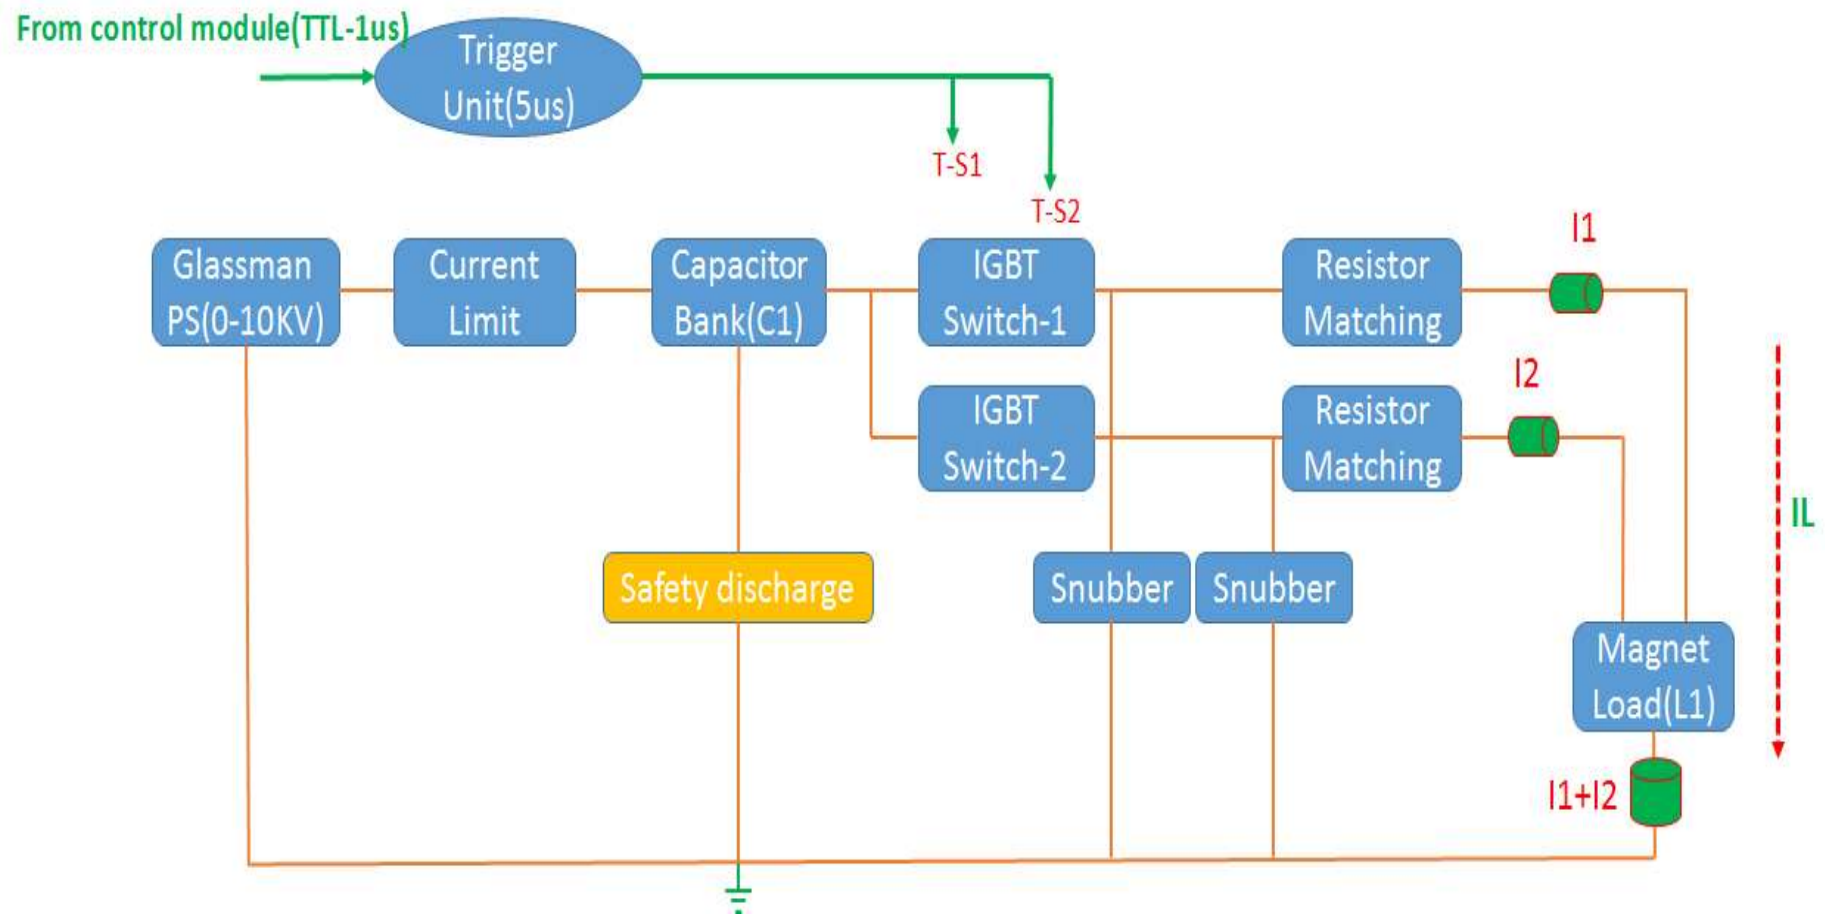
From control module(TTL-1us)

Trigger Unit(5us)

T-S1

T-S2

Glassman PS(0-10KV)

Current Limit

Capacitor Bank(C1)

IGBT Switch-1

Resistor Matching

I1

IGBT Switch-2

Resistor Matching

I2

IL

Safety discharge

Snubber

Snubber

Magnet Load(L1)

I1+I2